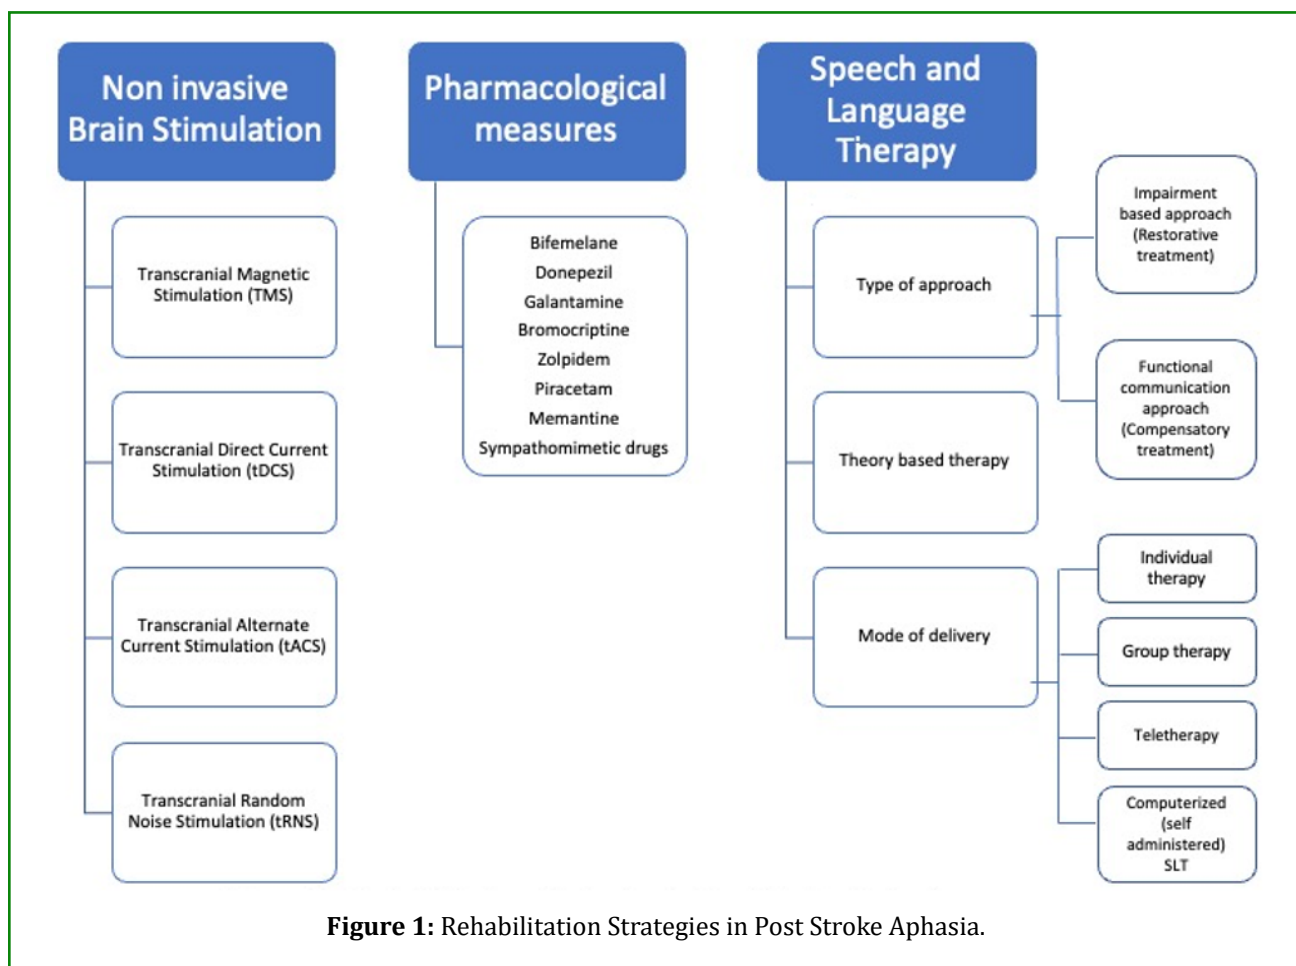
Non invasive Brain Stimulation

Transcranial Magnetic Stimulation (TMS)

Transcranial Direct Current Stimulation (tDCS)

Transcranial Alternate Current Stimulation (tACS)

Transcranial Random Noise Stimulation (tRNS)

Pharmacological measures

Bifemelane
Donepezil
Galantamine
Bromocriptine
Zolpidem
Piracetam
Memantine
Sympathomimetic drugs

Speech and Language Therapy

Type of approach

Impairment based approach (Restorative treatment)

Functional communication approach (Compensatory treatment)

Theory based therapy

Mode of delivery

Individual therapy

Group therapy

Teletherapy

Computerized (self administered) SLT

**Figure 1:** Rehabilitation Strategies in Post Stroke Aphasia.